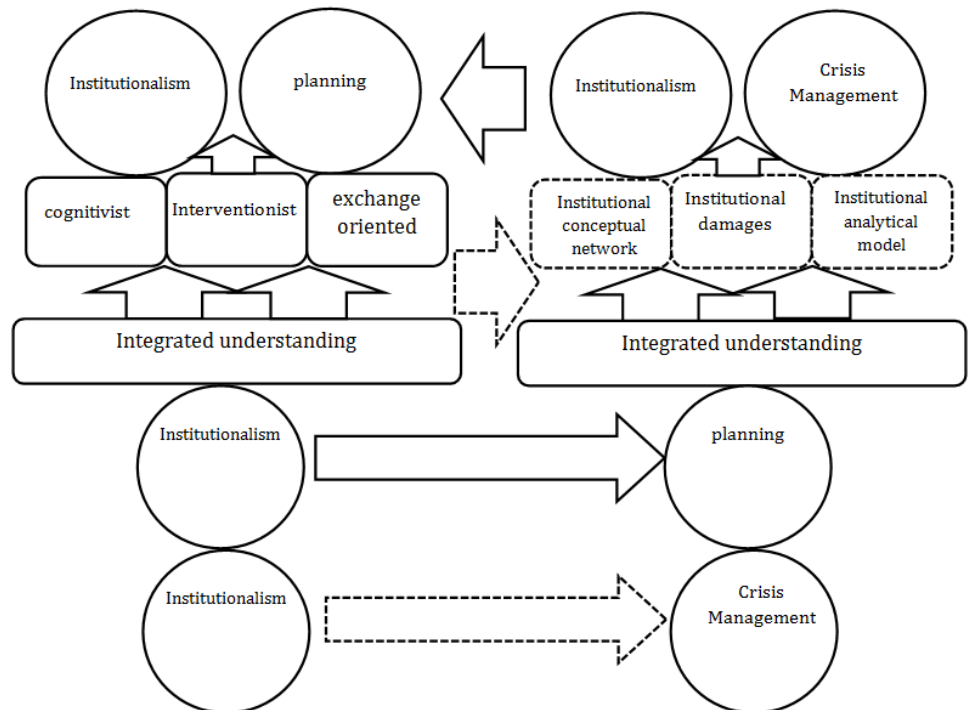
Institutionalism

planning

Institutionalism

Crisis Management

cognitivist

Interventionist

exchange oriented

Institutional conceptual network

Institutional damages

Institutional analytical model

Integrated understanding

Integrated understanding

Institutionalism

planning

Institutionalism

Crisis Management